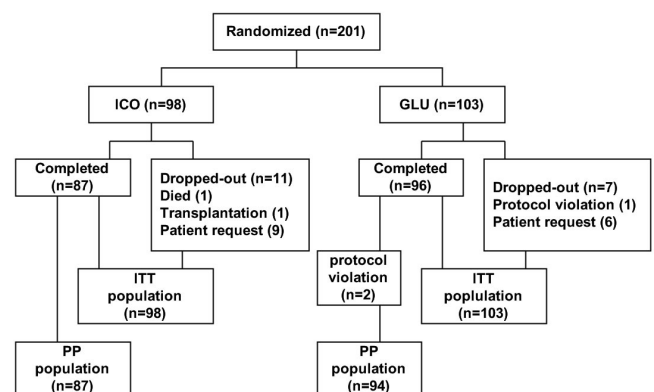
Randomized (n=201)

ICO (n=98)

GLU (n=103)

Completed (n=87)

Dropped-out (n=11)
Died (1)
Transplantation (1)
Patient request (9)

Completed (n=96)

Dropped-out (n=7)
Protocol violation (1)
Patient request (6)

ITT population (n=98)

protocol violation (n=2)

ITT population (n=103)

PP population (n=87)

PP population (n=94)